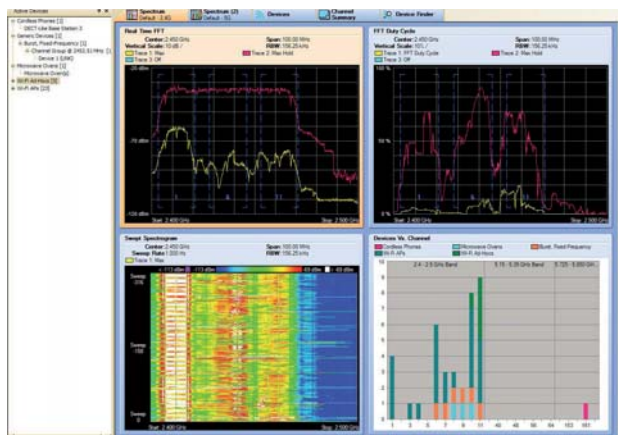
Active Devices
Cordless Phones [1]
DECT-like Base Station 3
Generic Devices [1]
Burst, Fixed-Frequency [1]
Channel Group @ 2452.51 MHz [1]
Device 1 [UNI]
Microwave Ovens [1]
Microwave Oven[s]
Wi-Fi Ad-Hocs [5]
Wi-Fi APs [20]

Spectrum Default - 2.4G
Spectrum (2) Default - 5G
Devices
Channel Summary
Device Finder

Real Time FFT
Center: 2.450 GHz
Span: 100.00 MHz
Vertical Scale: 10 dB /
RBW: 156.25 kHz
Trace 1: Max
Trace 2: Max Hold
Trace 3: Off
-20 dBm
-70 dBm
-120 dBm
Start: 2.400 GHz
Stop: 2.500 GHz

FFT Duty Cycle
Center: 2.450 GHz
Span: 100.00 MHz
Vertical Scale: 10% /
RBW: 156.25 kHz
Trace 1: FFT Duty Cycle
Trace 2: Max Hold
Trace 3: Off
100 %
0 %
Start: 2.400 GHz
Stop: 2.500 GHz

Swept Spectrogram
Center: 2.450 GHz
Span: 100.00 MHz
Sweep Rate: 1.000 Hz
RBW: 156.25 kHz
Trace 1: Max
Sweep 0
Sweep -150
Sweep 0
Start: 2.400 GHz
Stop: 2.500 GHz

Devices Vs. Channel
Cordless Phones
Microwave Ovens
Burst, Fixed-Frequency
Wi-Fi APs
Wi-Fi Ad-Hocs
2.4 - 2.5 GHz Band
5.15 - 5.35 GHz Band
5.725 - 5.850 GHz
1 3 5 7 9 11 40 48 56 64 153 161